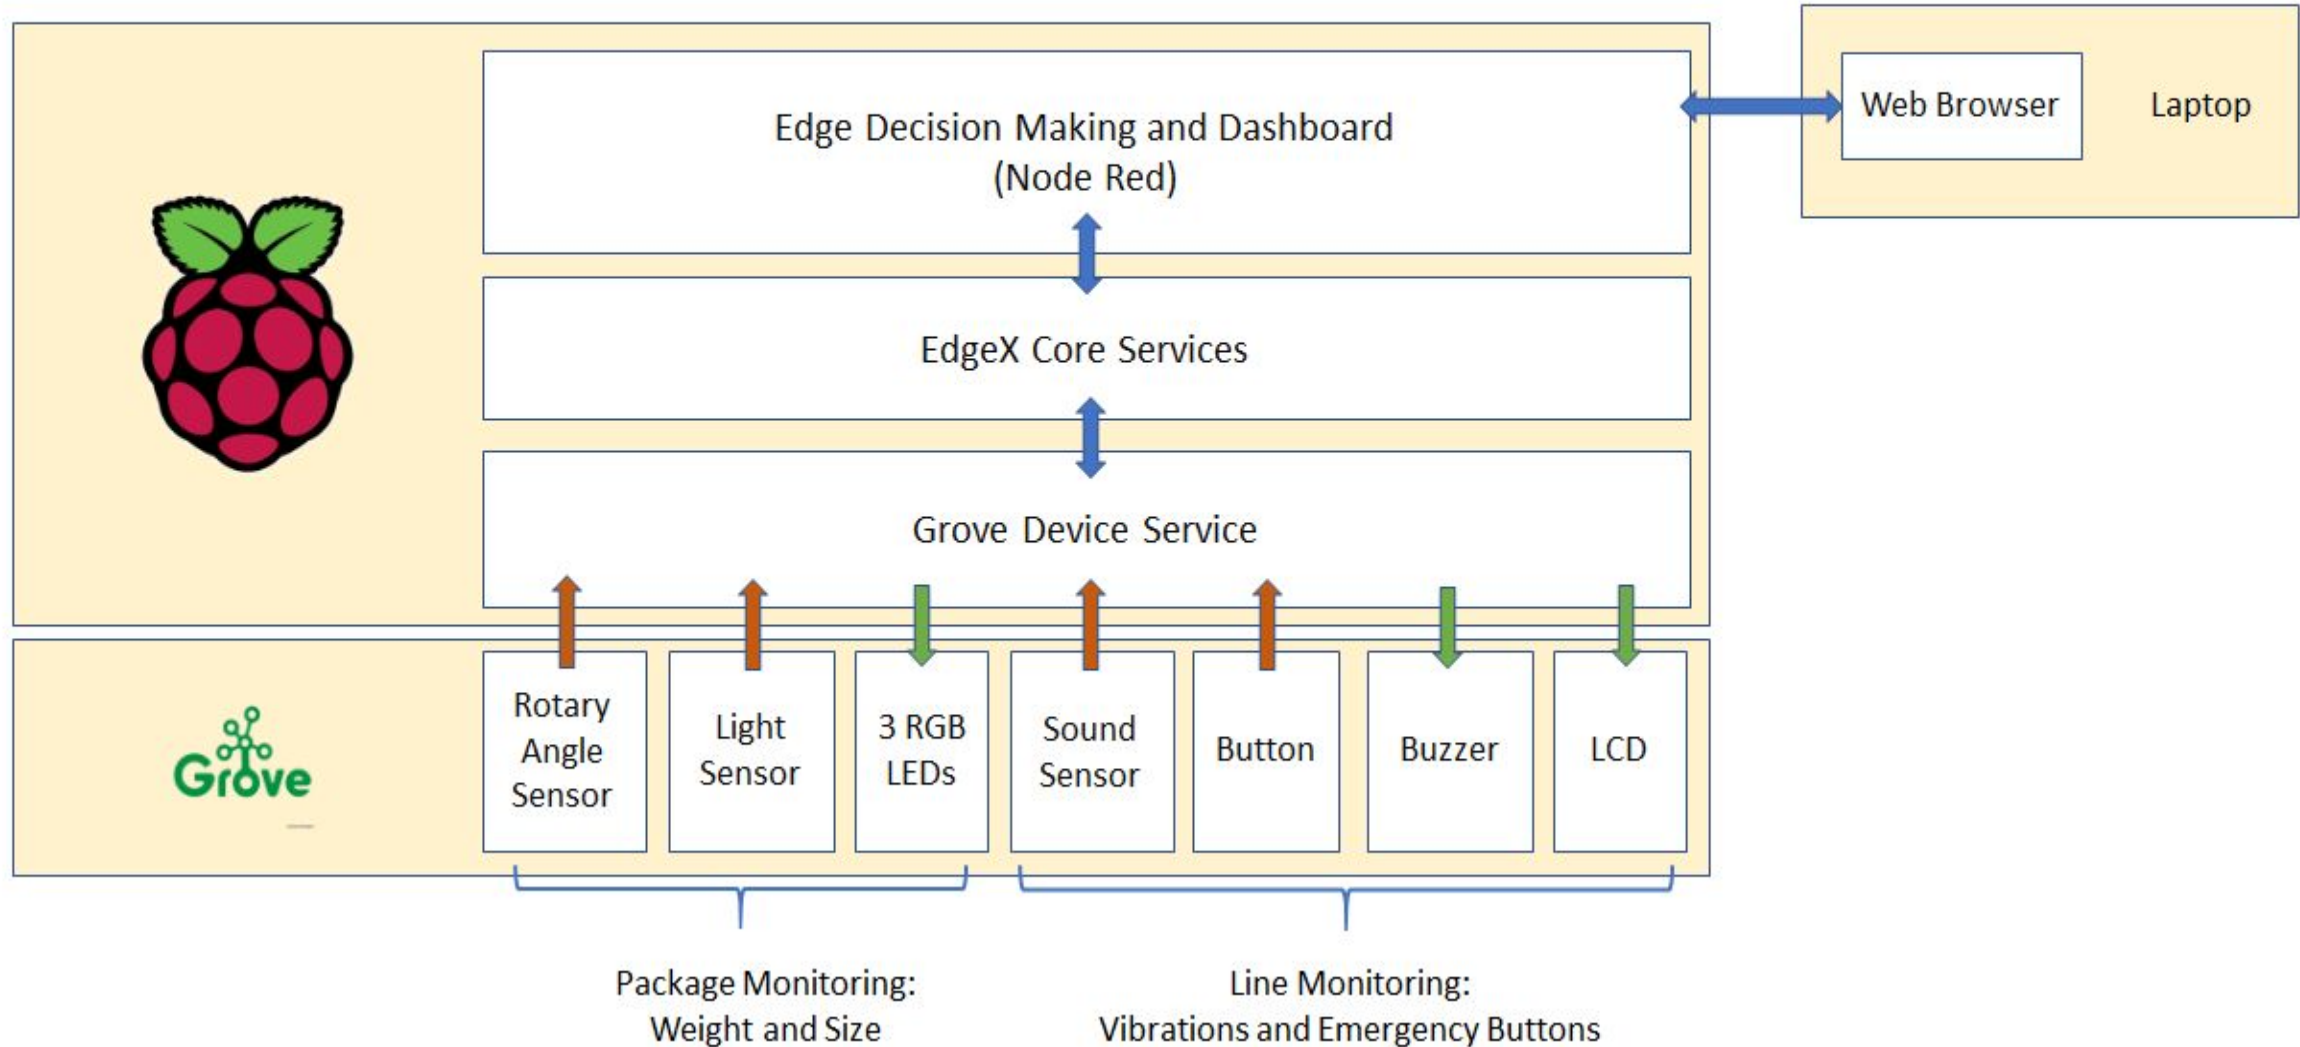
Edge Decision Making and Dashboard
(Node Red)

Web Browser

Laptop

EdgeX Core Services

Grove Device Service

Grove

Rotary Angle Sensor

Light Sensor

3 RGB LEDs

Sound Sensor

Button

Buzzer

LCD

Package Monitoring:
Weight and Size

Line Monitoring:
Vibrations and Emergency Buttons